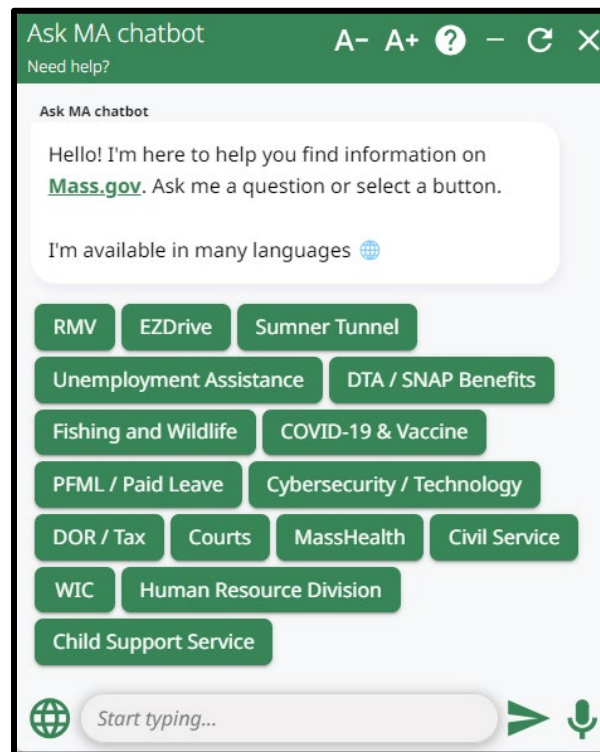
Ask MA chatbot
Need help?

A− A+ ? − C ×

Ask MA chatbot

Hello! I'm here to help you find information on Mass.gov. Ask me a question or select a button.

I'm available in many languages

RMV
EZDrive
Sumner Tunnel
Unemployment Assistance
DTA / SNAP Benefits
Fishing and Wildlife
COVID-19 & Vaccine
PFML / Paid Leave
Cybersecurity / Technology
DOR / Tax
Courts
MassHealth
Civil Service
WIC
Human Resource Division
Child Support Service

Start typing...